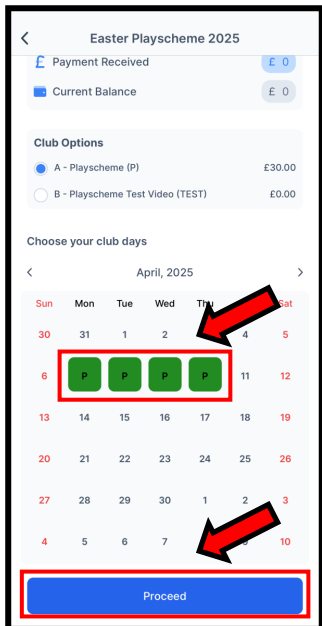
Easter Playscheme 2025

£ Payment Received £ 0

Current Balance £ 0

Club Options

A - Playscheme (P) £30.00

B - Playscheme Test Video (TEST) £0.00

Choose your club days

April, 2025

| Sun | Mon | Tue | Wed | Thu | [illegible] | Sat |
|---|---|---|---|---|---|---|
| 30 | 31 | 1 | 2 | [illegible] | 4 | 5 |
| 6 | P | P | P | P | 11 | 12 |
| 13 | 14 | 15 | 16 | 17 | 18 | 19 |
| 20 | 21 | 22 | 23 | 24 | 25 | 26 |
| 27 | 28 | 29 | 30 | 1 | 2 | 3 |
| 4 | 5 | 6 | 7 | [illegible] | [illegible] | 10 |

Proceed